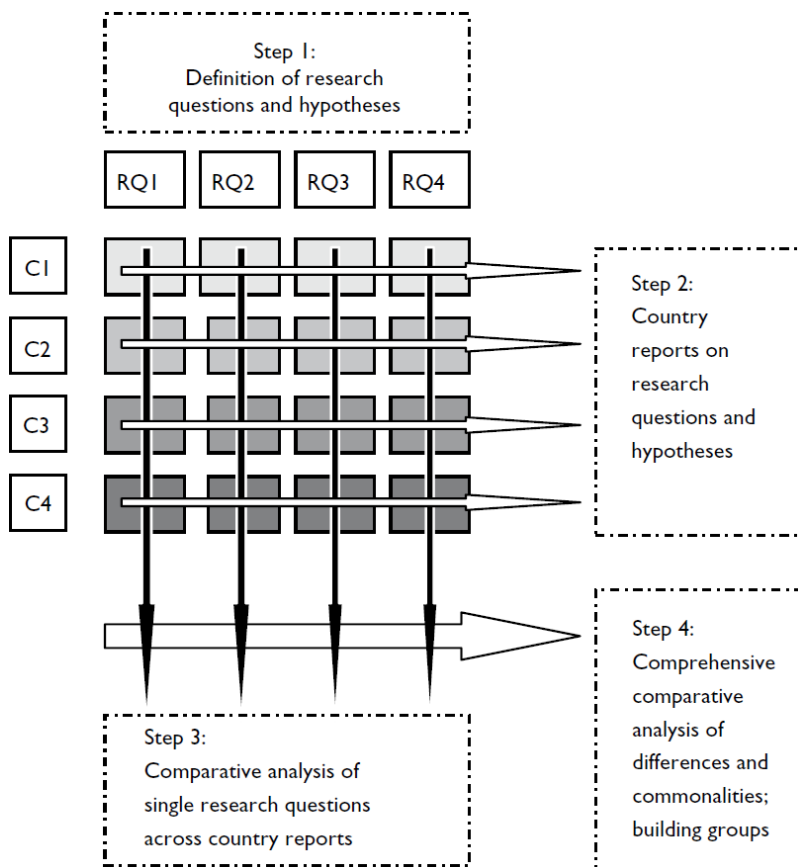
Step 1:
Definition of research questions and hypotheses

RQ1
RQ2
RQ3
RQ4

C1
C2
C3
C4

Step 2:
Country reports on research questions and hypotheses

Step 4:
Comprehensive comparative analysis of differences and commonalities; building groups

Step 3:
Comparative analysis of single research questions across country reports